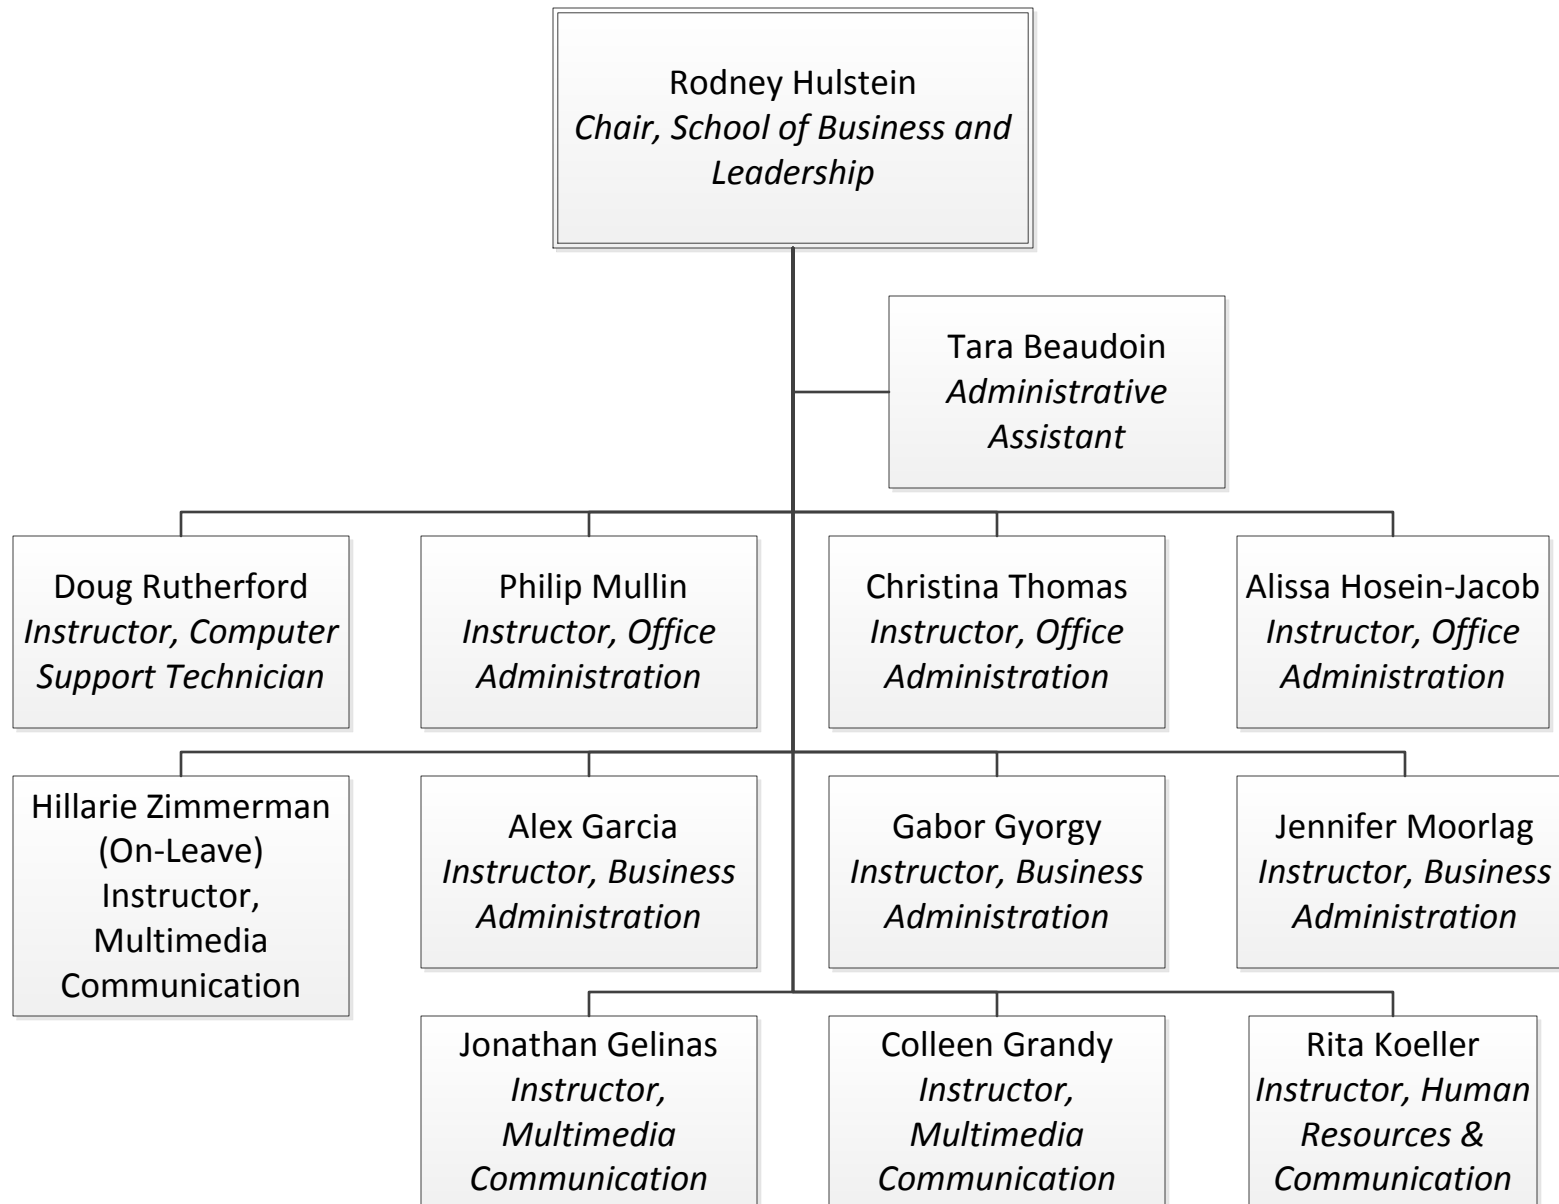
Rodney Hulstein
Chair, School of Business and Leadership

Tara Beaudoin
Administrative Assistant

Doug Rutherford
Instructor, Computer Support Technician

Philip Mullin
Instructor, Office Administration

Christina Thomas
Instructor, Office Administration

Alissa Hosein-Jacob
Instructor, Office Administration

Hillarie Zimmerman (On-Leave) Instructor, Multimedia Communication

Alex Garcia
Instructor, Business Administration

Gabor Gyorgy
Instructor, Business Administration

Jennifer Moorlag
Instructor, Business Administration

Jonathan Gelinas
Instructor, Multimedia Communication

Colleen Grandy
Instructor, Multimedia Communication

Rita Koeller
Instructor, Human Resources & Communication